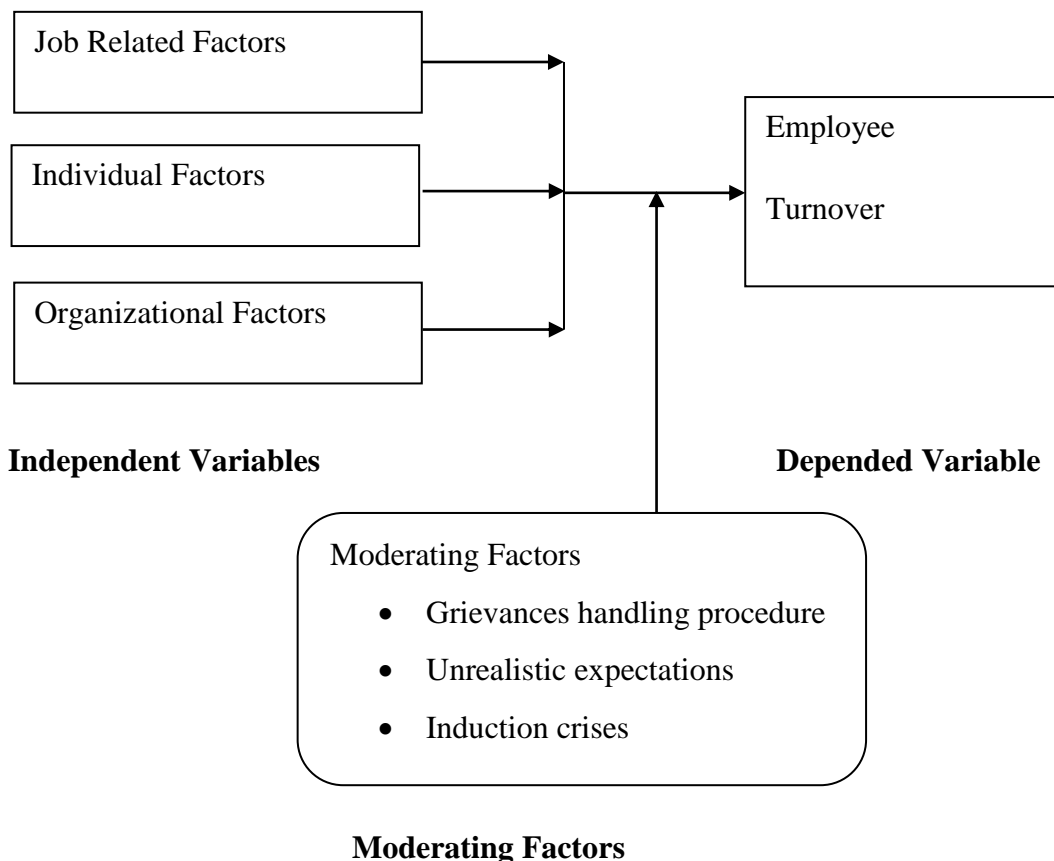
Job Related Factors

Individual Factors

Organizational Factors

Employee

Turnover

**Independent Variables**

**Depended Variable**

Moderating Factors

- Grievances handling procedure
- Unrealistic expectations
- Induction crises

**Moderating Factors**